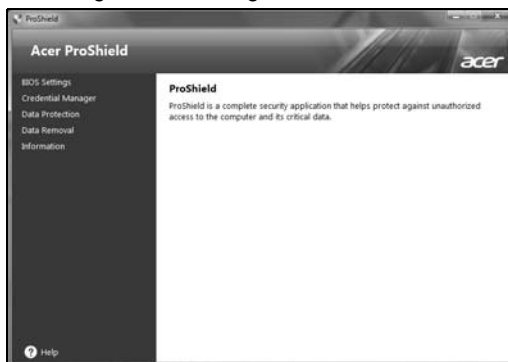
ProShield

Acer ProShield

acer

BIOS Settings
Credential Manager
Data Protection
Data Removal
Information

ProShield

ProShield is a complete security application that helps protect against unauthorized access to the computer and its critical data.

Help